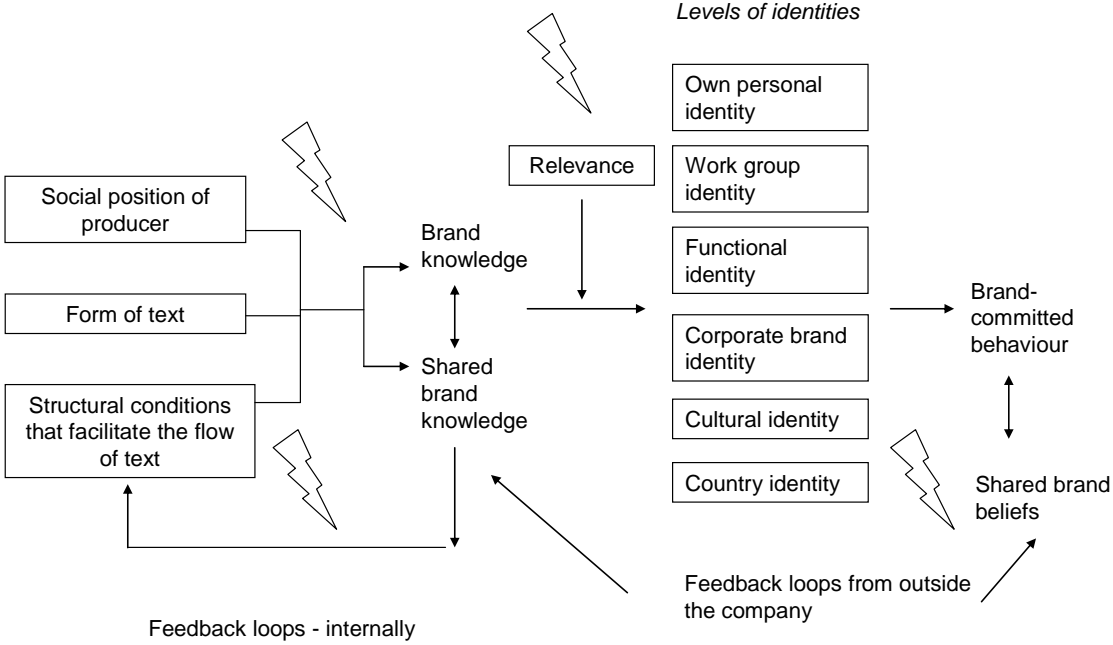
Levels of identities

Social position of producer

Form of text

Structural conditions that facilitate the flow of text

Brand knowledge

Shared brand knowledge

Relevance

Own personal identity

Work group identity

Functional identity

Corporate brand identity

Cultural identity

Country identity

Brand-committed behaviour

Shared brand beliefs

Feedback loops from outside the company

Feedback loops - internally